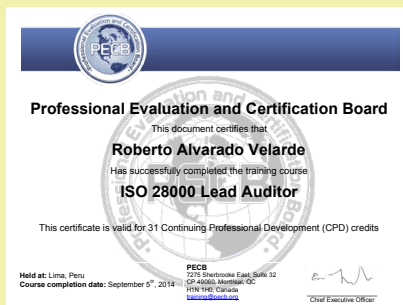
Professional Evaluation and Certification Board
PECB

Professional Evaluation and Certification Board

This document certifies that

Roberto Alvarado Velarde

Has successfully completed the training course

ISO 28000 Lead Auditor

This certificate is valid for 31 Continuing Professional Development (CPD) credits

Held at: Lima, Peru
Course completion date: September 5$^{th}$, 2014

PECB
7275 Sherbrooke East, Suite 32
CP 49060, Montreal, QC
H1N 1H0, Canada
training@pecb.org

Chief Executive Officer